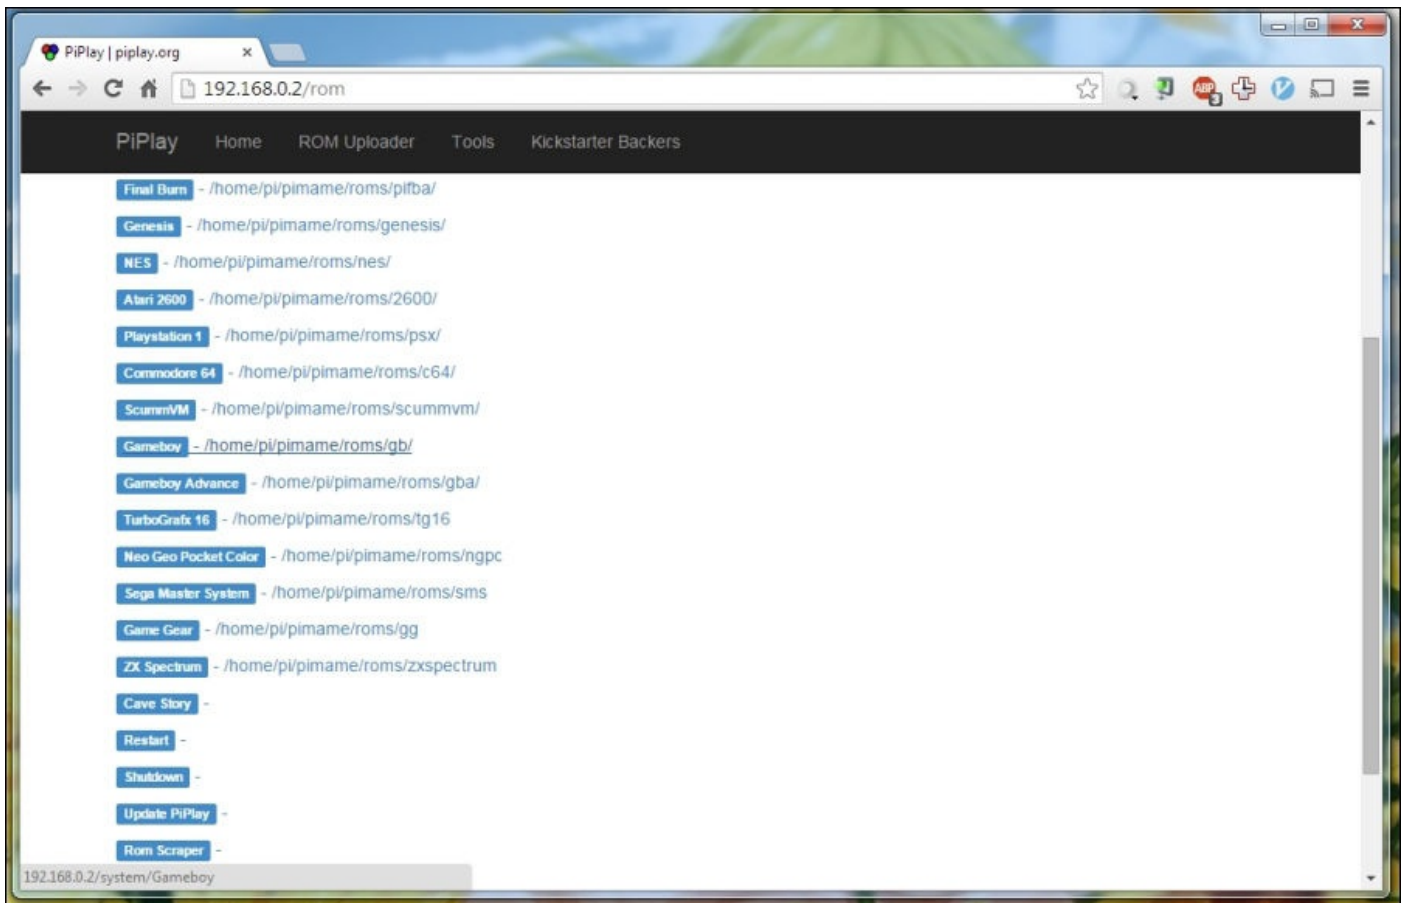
PiPlay | piplay.org ×

192.168.0.2/rom

PiPlay Home ROM Uploader Tools Kickstarter Backers

Final Burn - /home/pi/pimame/roms/pifba/

Genesis - /home/pi/pimame/roms/genesis/

NES - /home/pi/pimame/roms/nes/

Atari 2600 - /home/pi/pimame/roms/2600/

Playstation 1 - /home/pi/pimame/roms/psx/

Commodore 64 - /home/pi/pimame/roms/c64/

ScummVM - /home/pi/pimame/roms/scummvm/

Gameboy - /home/pi/pimame/roms/gb/

Gameboy Advance - /home/pi/pimame/roms/gba/

TurboGrafx 16 - /home/pi/pimame/roms/tg16

Neo Geo Pocket Color - /home/pi/pimame/roms/ngpc

Sega Master System - /home/pi/pimame/roms/sms

Game Gear - /home/pi/pimame/roms/gg

ZX Spectrum - /home/pi/pimame/roms/zxspectrum

Cave Story -

Restart -

Shutdown -

Update PiPlay -

Rom Scraper -

192.168.0.2/system/Gameboy